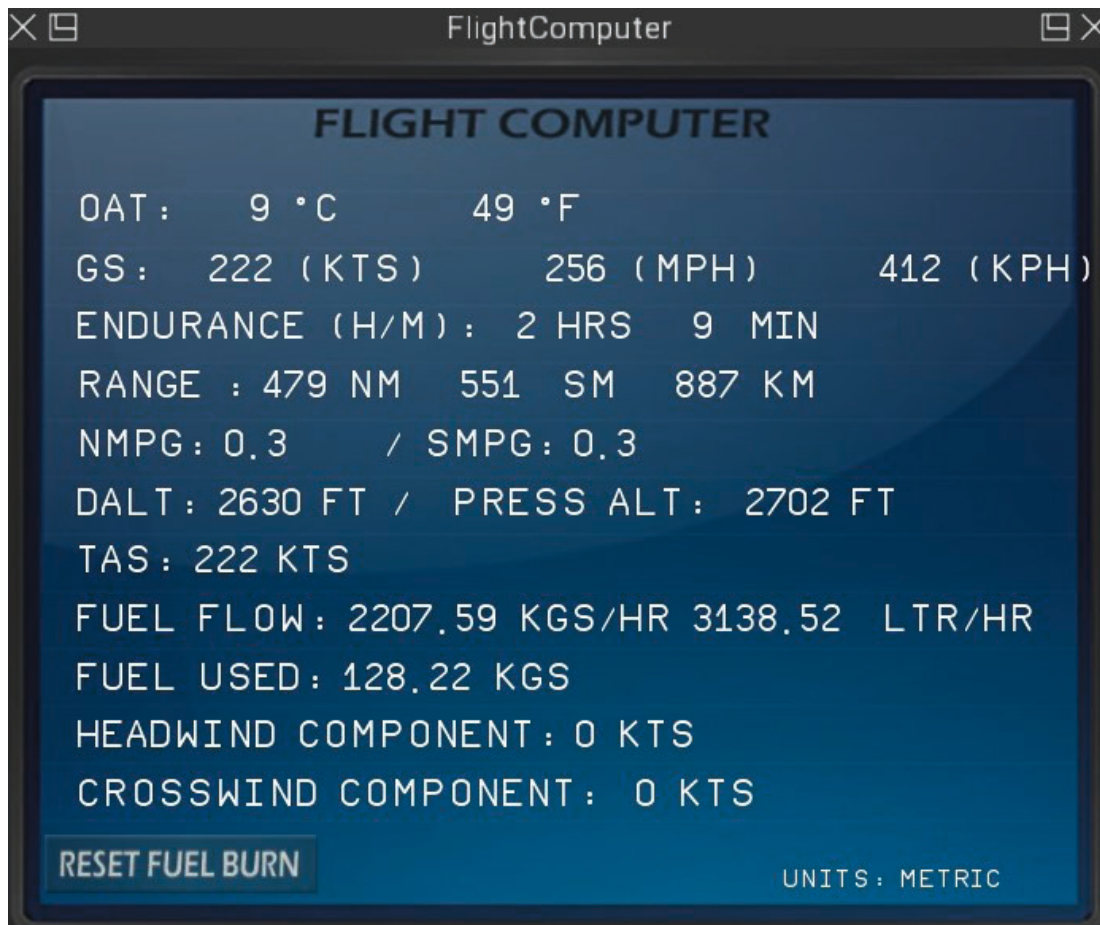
FlightComputer

FLIGHT COMPUTER

OAT: 9 °C 49 °F

GS: 222 (KTS) 256 (MPH) 412 (KPH)

ENDURANCE (H/M): 2 HRS 9 MIN

RANGE : 479 NM 551 SM 887 KM

NMPG: 0.3 / SMPG: 0.3

DALT: 2630 FT / PRESS ALT: 2702 FT

TAS: 222 KTS

FUEL FLOW: 2207.59 KGS/HR 3138.52 LTR/HR

FUEL USED: 128.22 KGS

HEADWIND COMPONENT: 0 KTS

CROSSWIND COMPONENT: 0 KTS

RESET FUEL BURN

UNITS: METRIC